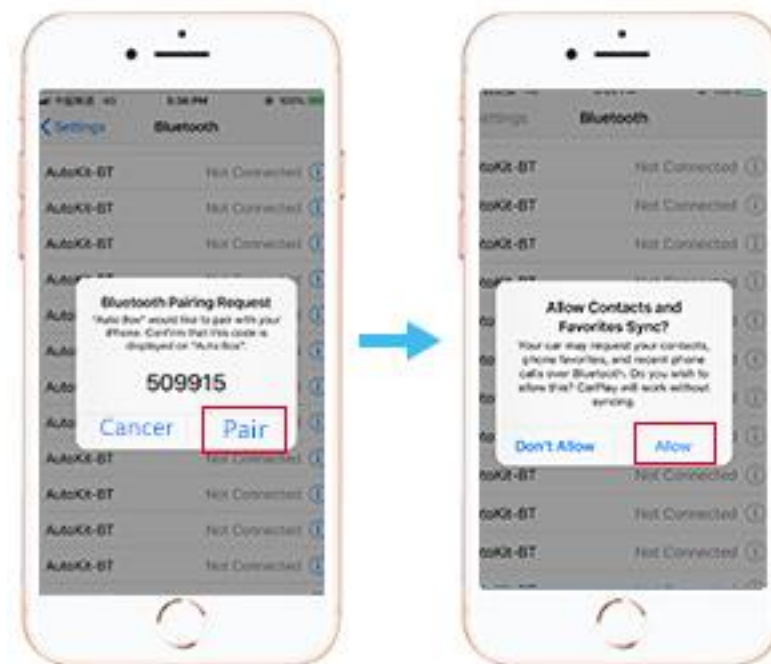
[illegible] 5:36 PM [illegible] 100%

< Settings Bluetooth

AutoKit-BT Not Connected
AutoKit-BT Not Connected
AutoKit-BT Not Connected

Bluetooth Pairing Request
"Auto Box" would like to pair with your iPhone. Confirm that this code is displayed on "Auto Box".

509915

Cancer Pair

AutoKit-BT Not Connected
AutoKit-BT Not Connected
AutoKit-BT Not Connected
AutoKit-BT Not Connected

Settings Bluetooth

toKit-BT Not Connected
toKit-BT Not Connected
toKit-BT Not Connected

Allow Contacts and Favorites Sync?
Your car may request your contacts, phone favorites, and recent phone calls over Bluetooth. Do you wish to allow this? CarPlay will work without syncing.

Don't Allow Allow

toKit-BT Not Connected
toKit-BT Not Connected
toKit-BT Not Connected